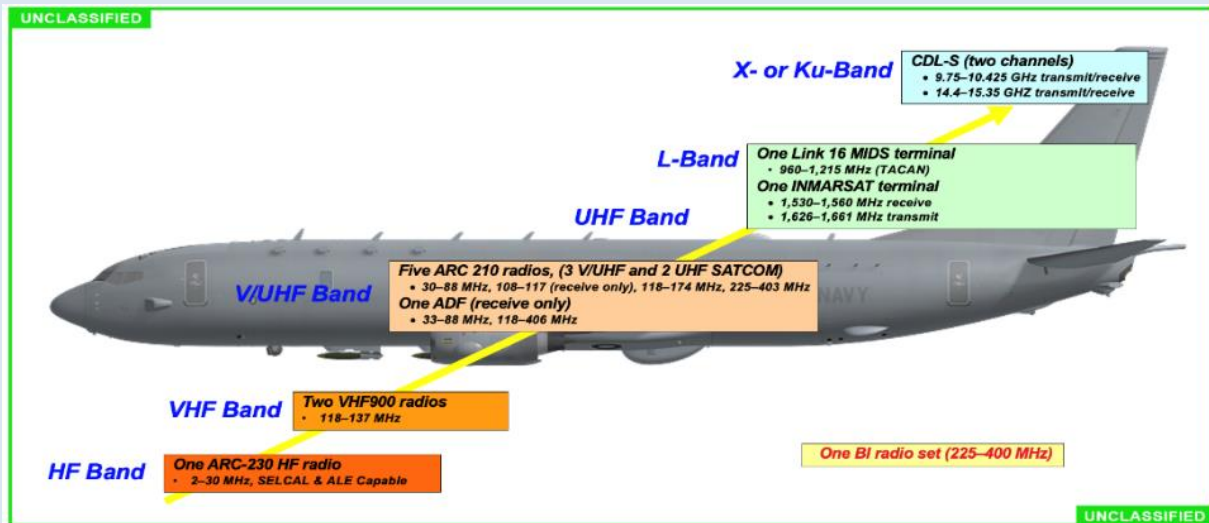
UNCLASSIFIED

X- or Ku-Band

CDL-S (two channels)
• 9.75–10.425 GHz transmit/receive
• 14.4–15.35 GHZ transmit/receive

L-Band

One Link 16 MIDS terminal
• 960–1,215 MHz (TACAN)
One INMARSAT terminal
• 1,530–1,560 MHz receive
• 1,626–1,661 MHz transmit

UHF Band

V/UHF Band

Five ARC 210 radios, (3 V/UHF and 2 UHF SATCOM)
• 30–88 MHz, 108–117 (receive only), 118–174 MHz, 225–403 MHz
One ADF (receive only)
• 33–88 MHz, 118–406 MHz

NAVY

VHF Band

Two VHF900 radios
• 118–137 MHz

HF Band

One ARC-230 HF radio
• 2–30 MHz, SELCAL & ALE Capable

One BI radio set (225–400 MHz)

UNCLASSIFIED